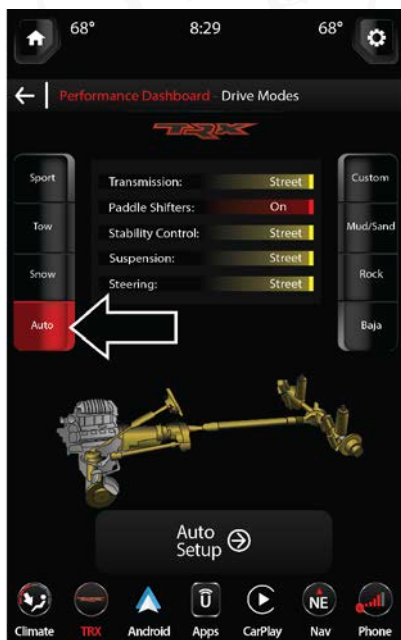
68° 8:29 68°

Performance Dashboard - Drive Modes

TRX

Sport
Tow
Snow
Auto

| Transmission: | Street |
|---|---|
| Paddle Shifters: | On |
| Stability Control: | Street |
| Suspension: | Street |
| Steering: | Street |

Custom
Mud/Sand
Rock
Baja

Auto Setup

Climate TRX Android Apps CarPlay Nav Phone